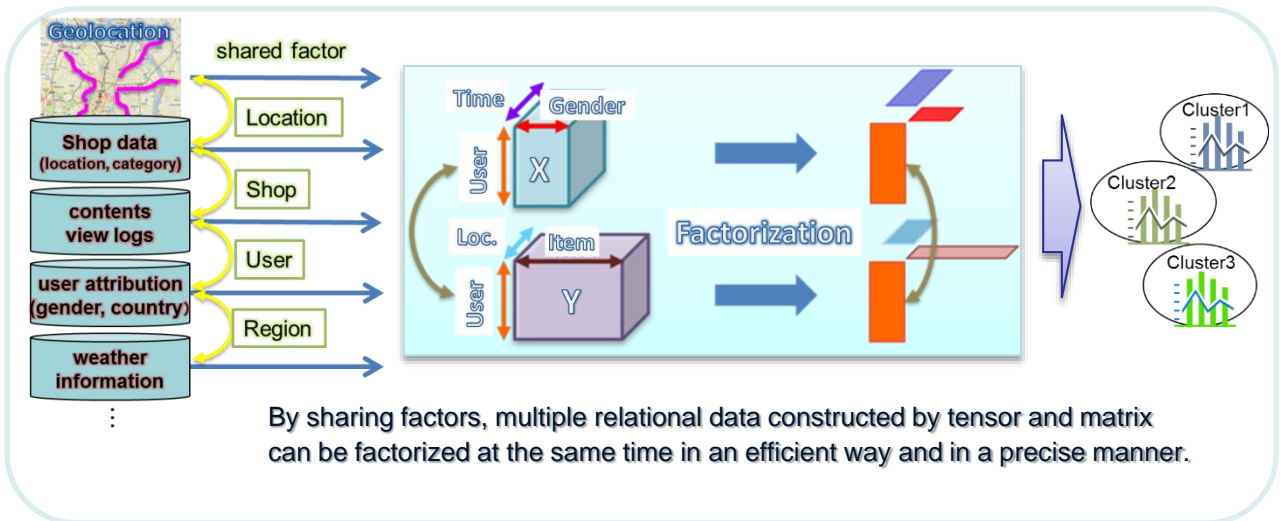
Geolocation

shared factor

Location

Shop data (location, category)

Shop

contents view logs

User

user attribution (gender, country)

Region

weather information

⋮

Time

Gender

User

X

Loc.

Item

User

Y

Factorization

Cluster1

Cluster2

Cluster3

By sharing factors, multiple relational data constructed by tensor and matrix can be factorized at the same time in an efficient way and in a precise manner.